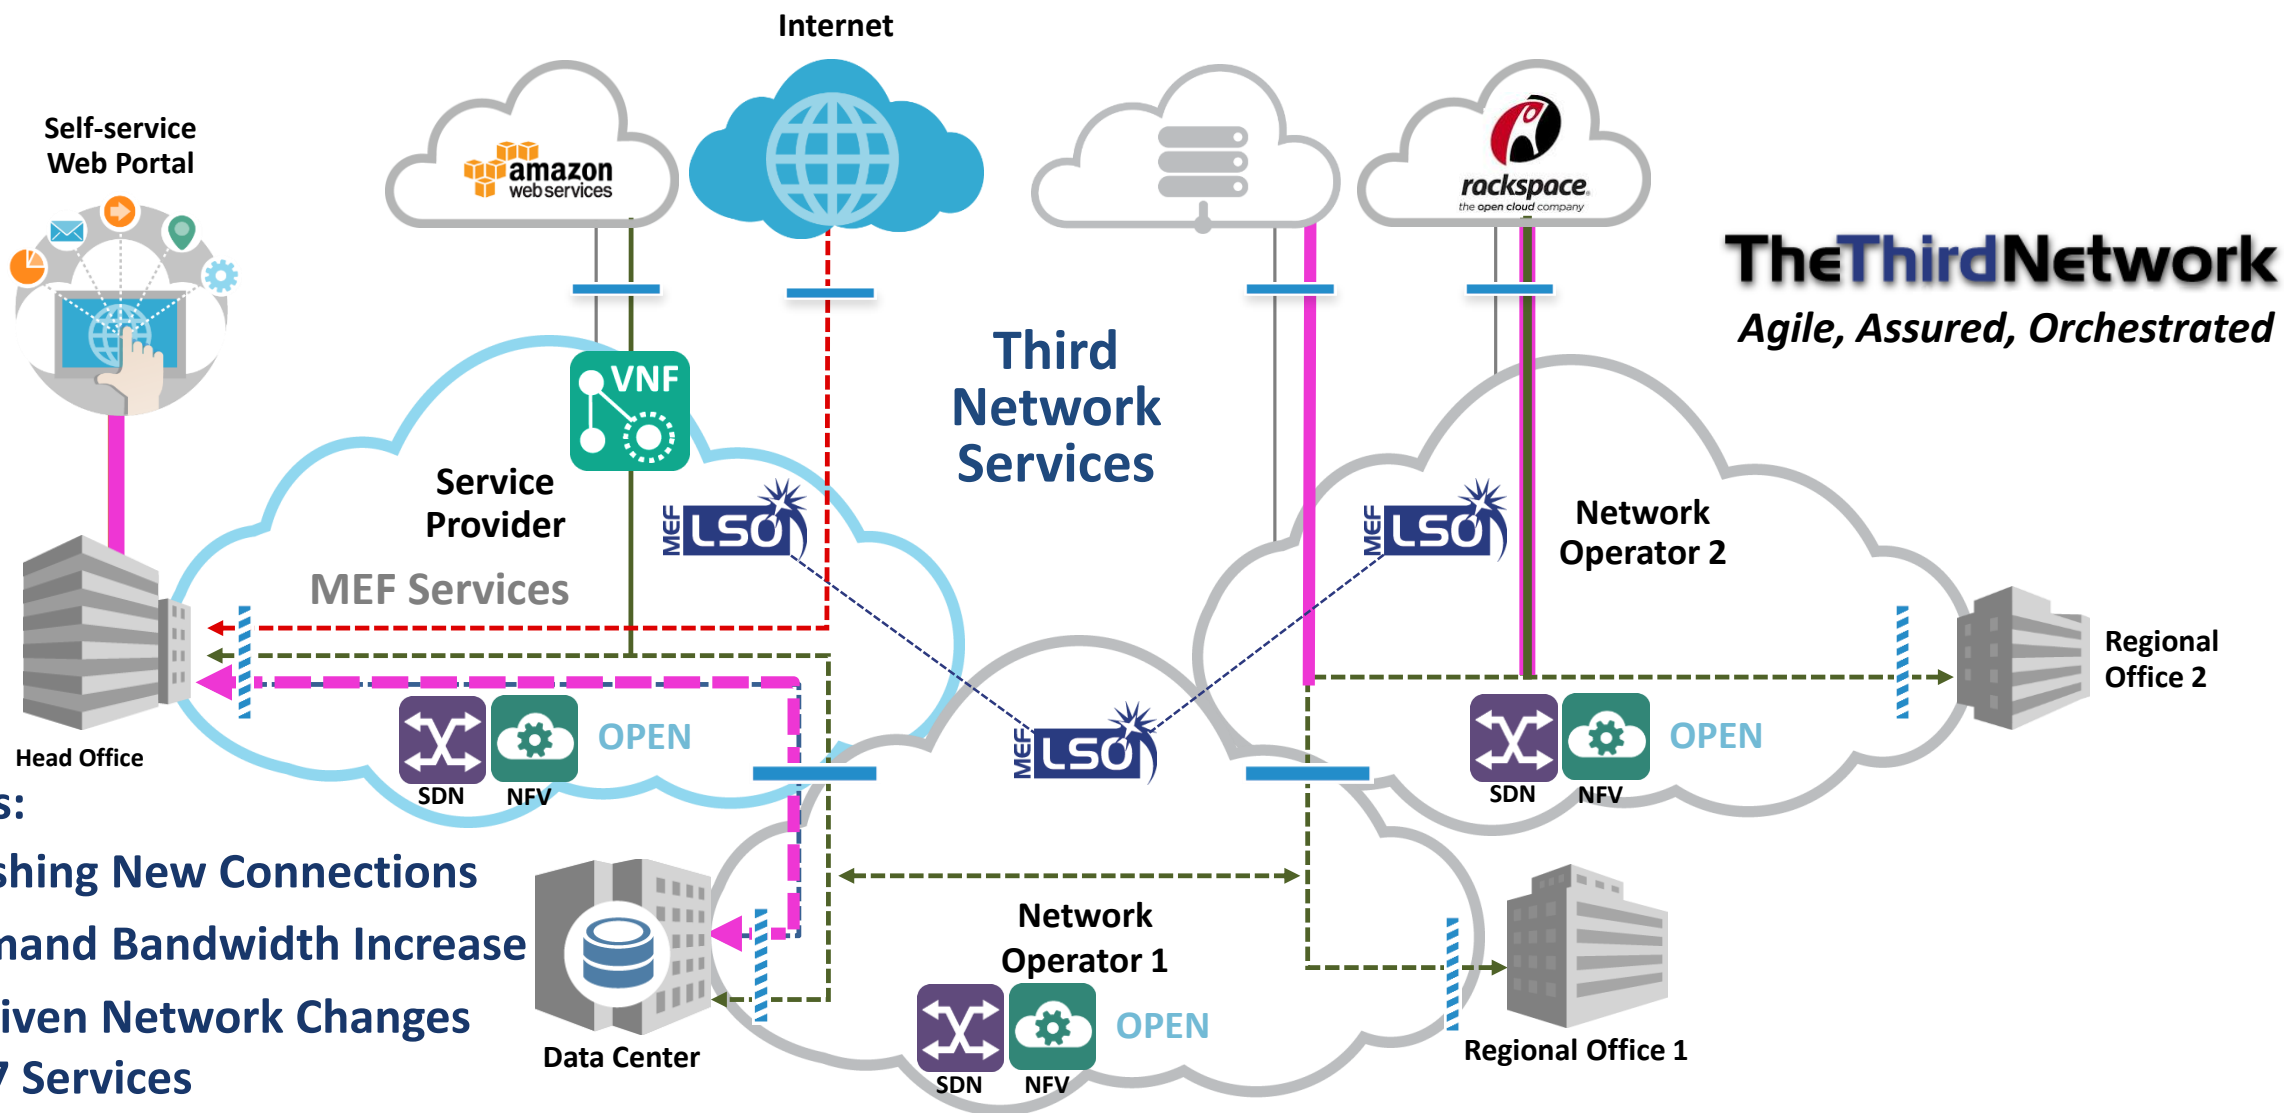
Internet

Self-service Web Portal

amazon web services

rackspace the open cloud company

TheThirdNetwork
Agile, Assured, Orchestrated

Third Network Services

VNF

Service Provider

MEF LSO

MEF Services

MEF LSO

Network Operator 2

Regional Office 2

Head Office

SDN NFV OPEN

MEF LSO

SDN NFV OPEN

s:
shing New Connections
nand Bandwidth Increase
iven Network Changes
7 Services

Data Center

Network Operator 1

SDN NFV OPEN

Regional Office 1